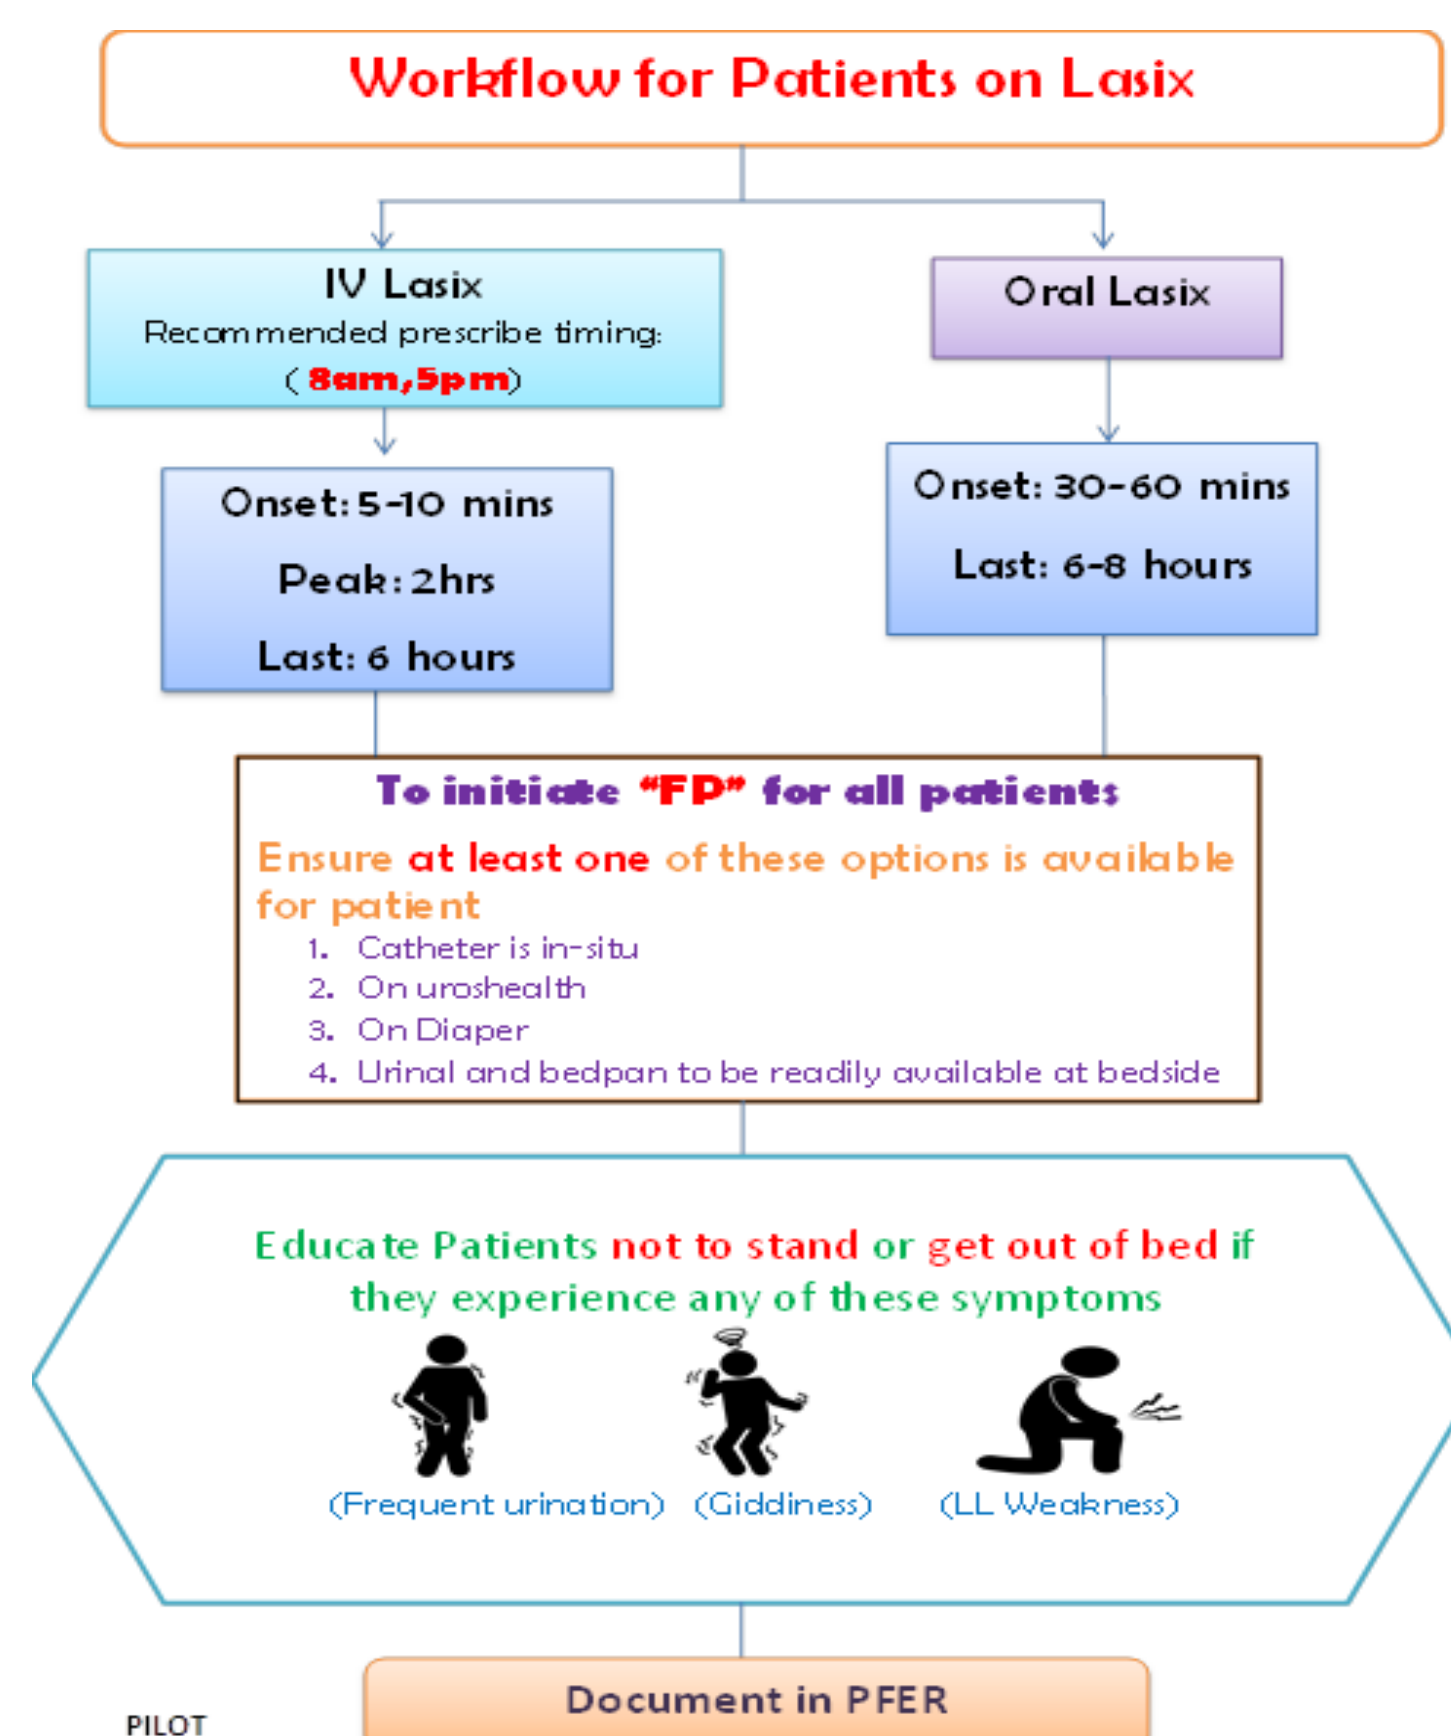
Workflow for Patients on Lasix

IV Lasix
Recommended prescribe timing:
(8am,5pm)

Oral Lasix

Onset: 5-10 mins
Peak: 2hrs
Last: 6 hours

Onset: 30-60 mins
Last: 6-8 hours

To initiate "FP" for all patients

Ensure at least one of these options is available for patient
1. Catheter is in-situ
2. On uroshealth
3. On Diaper
4. Urinal and bedpan to be readily available at bedside

Educate Patients not to stand or get out of bed if they experience any of these symptoms

(Frequent urination) (Giddiness) (LL Weakness)

Document in PFER

PILOT